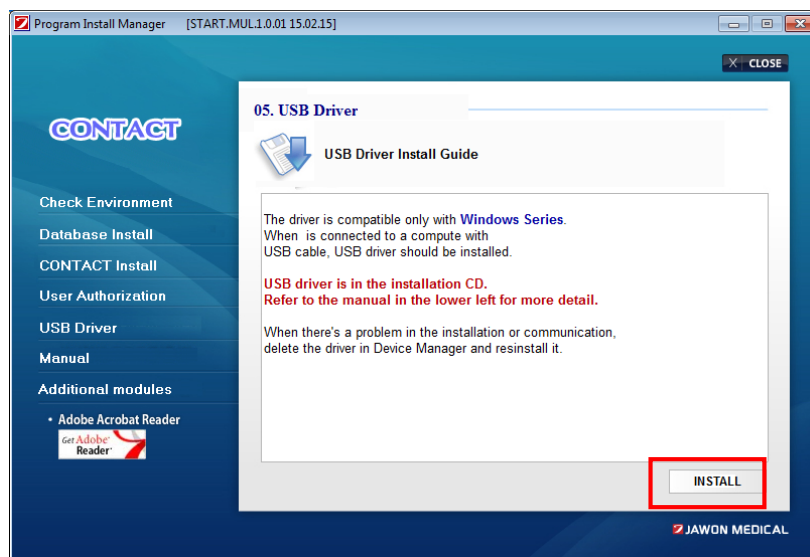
Program Install Manager [START.MUL.1.0.01 15.02.15]

X CLOSE

CONTACT

Check Environment
Database Install
CONTACT Install
User Authorization
USB Driver
Manual
Additional modules

• Adobe Acrobat Reader
Get Adobe Reader

05. USB Driver

USB Driver Install Guide

The driver is compatible only with Windows Series. When is connected to a compute with USB cable, USB driver should be installed.

USB driver is in the installation CD. Refer to the manual in the lower left for more detail.

When there's a problem in the installation or communication, delete the driver in Device Manager and resinstall it.

INSTALL

JAWON MEDICAL